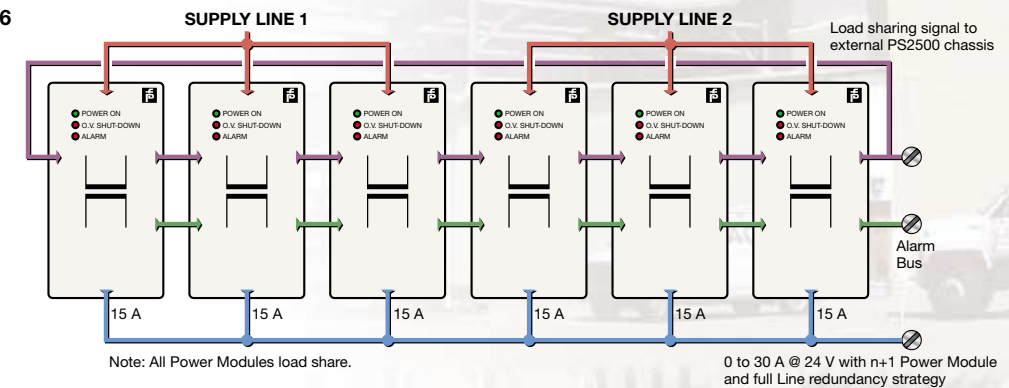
6

SUPPLY LINE 1

SUPPLY LINE 2

Load sharing signal to external PS2500 chassis

POWER ON
O.V. SHUT-DOWN
ALARM

POWER ON
O.V. SHUT-DOWN
ALARM

POWER ON
O.V. SHUT-DOWN
ALARM

POWER ON
O.V. SHUT-DOWN
ALARM

POWER ON
O.V. SHUT-DOWN
ALARM

POWER ON
O.V. SHUT-DOWN
ALARM

Alarm Bus

15 A

15 A

15 A

15 A

15 A

15 A

Note: All Power Modules load share.

0 to 30 A @ 24 V with n+1 Power Module and full Line redundancy strategy